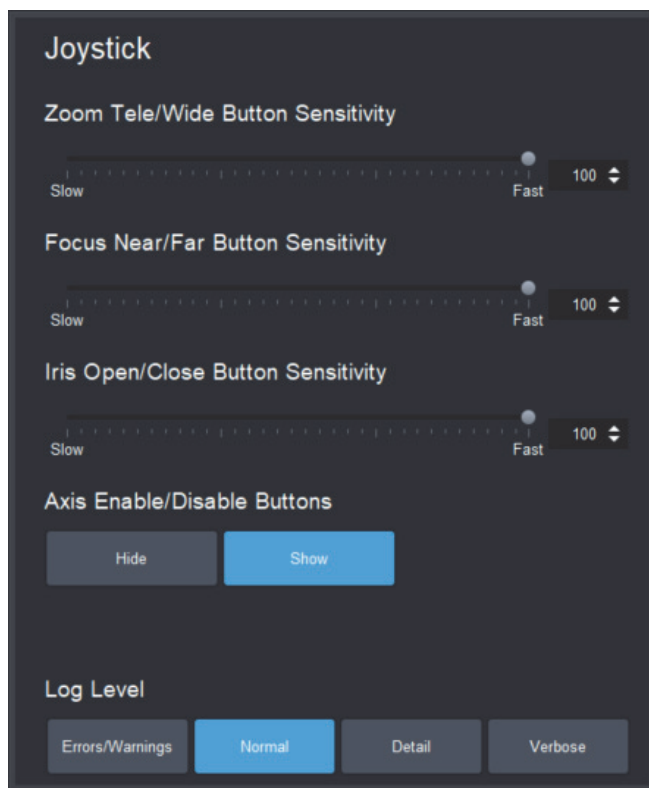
Joystick

Zoom Tele/Wide Button Sensitivity

Slow

Fast

100

Focus Near/Far Button Sensitivity

Slow

Fast

100

Iris Open/Close Button Sensitivity

Slow

Fast

100

Axis Enable/Disable Buttons

Hide

Show

Log Level

Errors/Warnings

Normal

Detail

Verbose